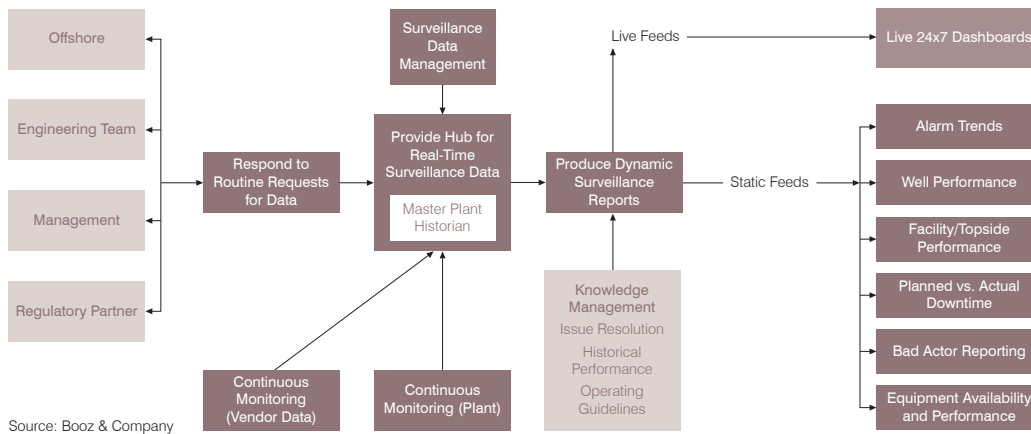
Offshore

Engineering Team

Management

Regulatory Partner

Respond to Routine Requests for Data

Surveillance Data Management

Provide Hub for Real-Time Surveillance Data

Master Plant Historian

Continuous Monitoring (Vendor Data)

Continuous Monitoring (Plant)

Produce Dynamic Surveillance Reports

Live Feeds

Live 24x7 Dashboards

Static Feeds

Knowledge Management
Issue Resolution
Historical Performance
Operating Guidelines

Alarm Trends

Well Performance

Facility/Topside Performance

Planned vs. Actual Downtime

Bad Actor Reporting

Equipment Availability and Performance

Source: Booz & Company